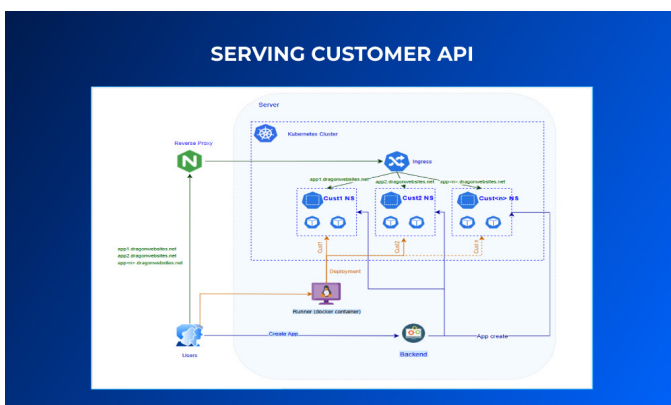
SERVING CUSTOMER API

Server

Kubernetes Cluster

Reverse Proxy

Ingress

app1.dragonwebsites.net

app2.dragonwebsites.net

app<n>.dragonwebsites.net

Cust1 NS

Cust2 NS

Cust<n> NS

app1.dragonwebsites.net
app2.dragonwebsites.net
app<n>.dragonwebsites.net

Cust1

Cust2

Custn

Deployment

Runner (docker container)

Create App

App create

Users

Backend